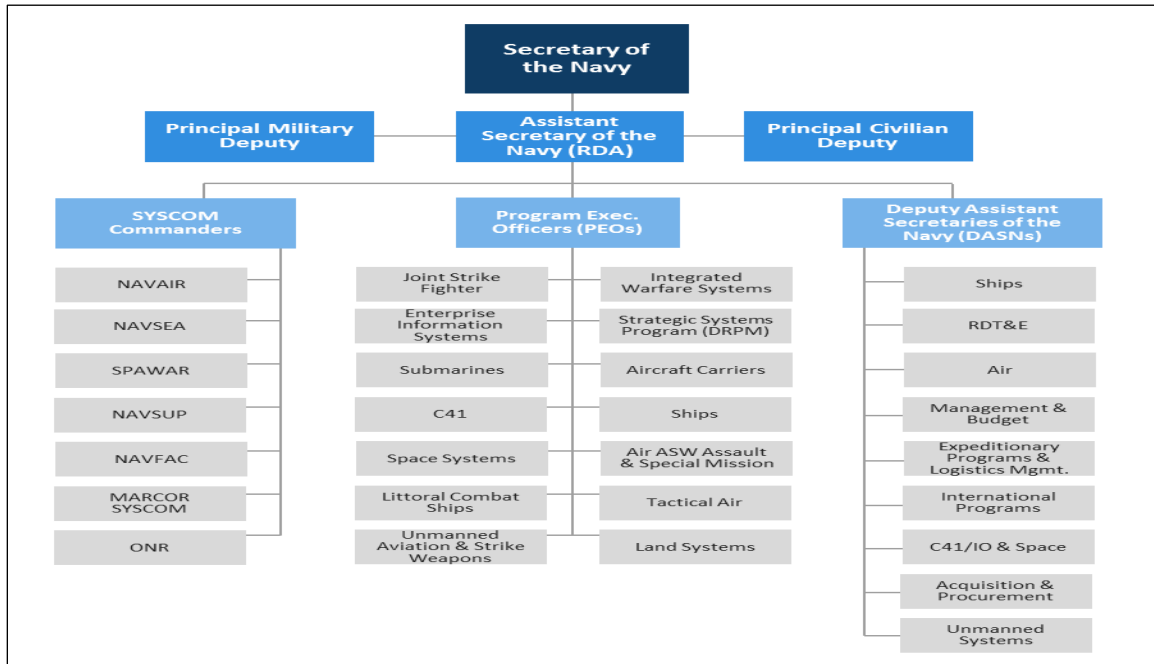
Secretary of the Navy

Principal Military Deputy

Assistant Secretary of the Navy (RDA)

Principal Civilian Deputy

SYSCOM Commanders

NAVAIR

NAVSEA

SPAWAR

NAVSUP

NAVFAC

MARCOR SYSCOM

ONR

Program Exec. Officers (PEOs)

Joint Strike Fighter

Enterprise Information Systems

Submarines

C41

Space Systems

Littoral Combat Ships

Unmanned Aviation & Strike Weapons

Integrated Warfare Systems

Strategic Systems Program (DRPM)

Aircraft Carriers

Ships

Air ASW Assault & Special Mission

Tactical Air

Land Systems

Deputy Assistant Secretaries of the Navy (DASNs)

Ships

RDT&E

Air

Management & Budget

Expeditionary Programs & Logistics Mgmt.

International Programs

C41/IO & Space

Acquisition & Procurement

Unmanned Systems